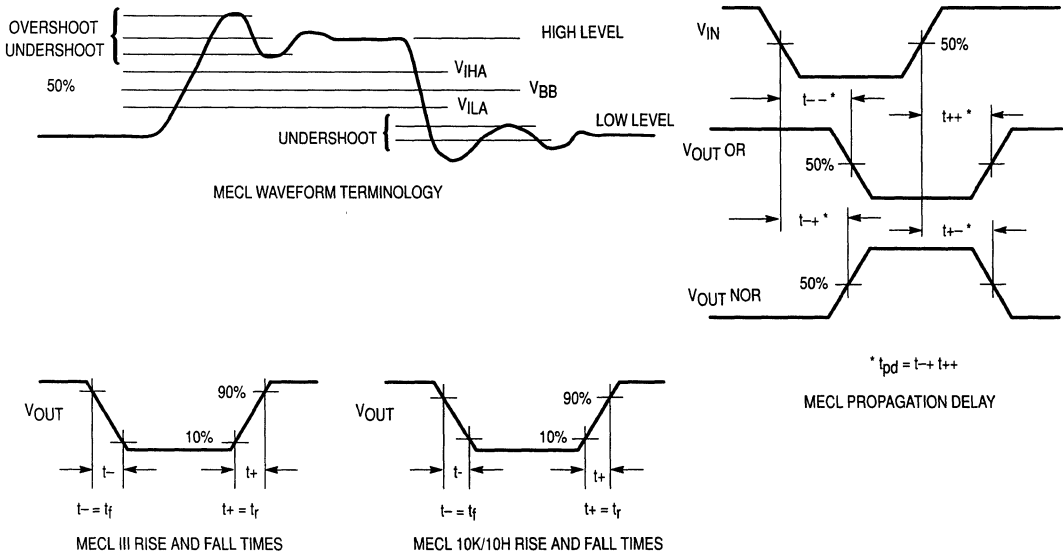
OVERSHOOT
UNDERSHOOT
HIGH LEVEL
$V_{IHA}$
50%
$V_{BB}$
$V_{ILA}$
LOW LEVEL
UNDERSHOOT

MECL WAVEFORM TERMINOLOGY

$V_{IN}$
50%
t– – *
t++ *
$V_{OUT}$ OR
50%
t–+ *
t+– *
$V_{OUT}$ NOR
50%

* $t_{pd}$ = t–+ t++

MECL PROPAGATION DELAY

$V_{OUT}$
90%
10%
t-
t+
t– = $t_f$
t+ = $t_r$

MECL III RISE AND FALL TIMES

$V_{OUT}$
90%
10%
t-
t+
t– = $t_f$
t+ = $t_r$

MECL 10K/10H RISE AND FALL TIMES